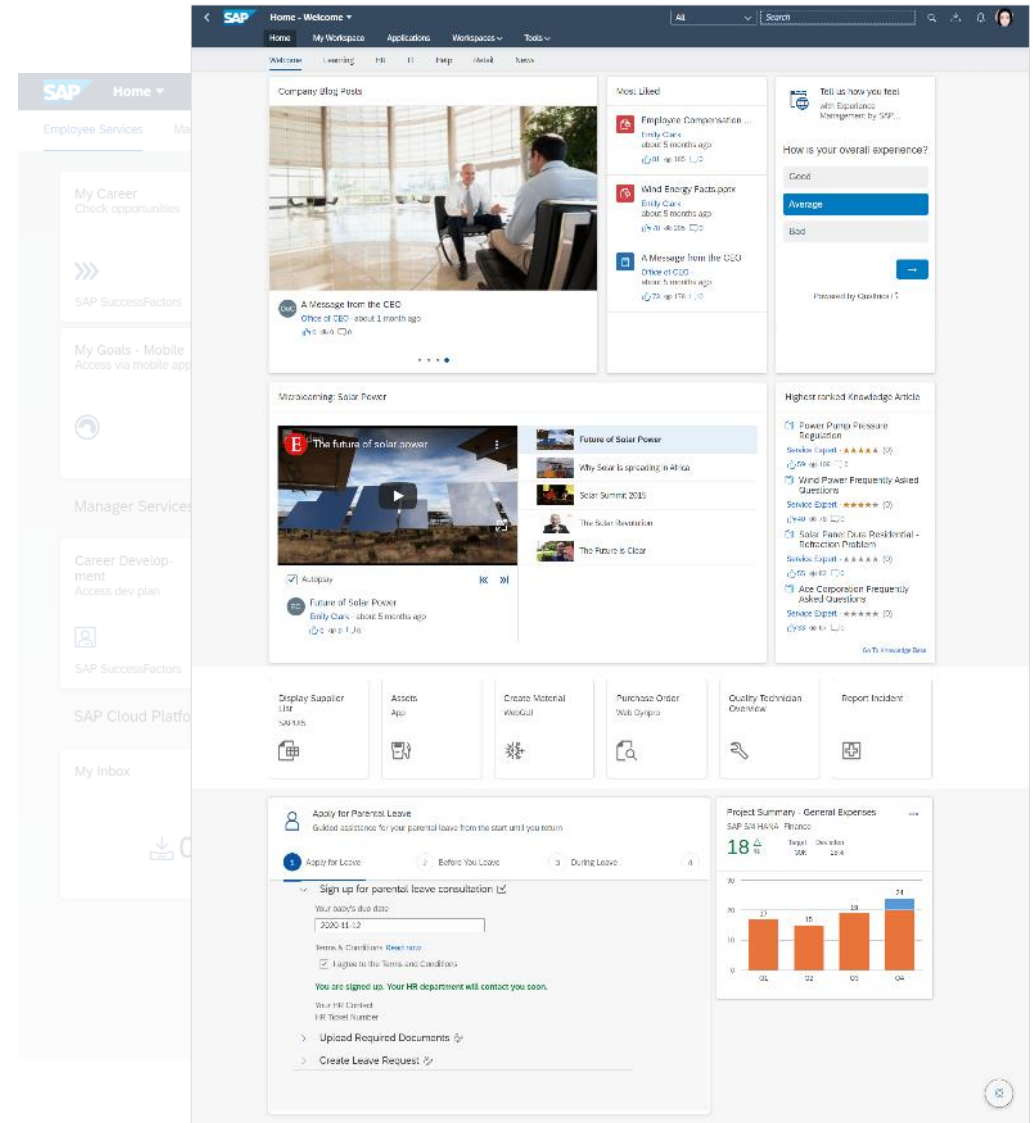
SAP Home

Employee Services Ma

My Career
Check opportunities

SAP SuccessFactors

My Goals - Mobile
Access via mobile app

Manager Services

Career Development
Access dev plan

SAP SuccessFactors

SAP Cloud Platfo

My Inbox

SAP Home - Welcome

All Search

Home My Workspace Applications Workspaces Tools

Welcome Learning HR IT Help Retail News

Company Blog Posts

A Message from the CEO
Office of CEO · about 1 month ago

Most Liked

Employee Compensation ...
Emily Clark
about 5 months ago

Wind Energy Facts.potx
Emily Clark
about 5 months ago

A Message from the CEO
Office of CEO
about 5 months ago

Tell us how you feel
with Experience Management by SAP...

How is your overall experience?

Good

Average

Bad

Powered by Qualtrics

Microlearning: Solar Power

The future of solar power

Future of Solar Power

Why Solar is spreading in Africa

Solar Summit 2019

The Solar Revolution

The Future is Clear

Autoplay

Future of Solar Power
Emily Clark · about 5 months ago

Highest ranked Knowledge Article

Power Pump Pressure Regulation
Service Expert ★★★★★ (0)

Wind Power Frequently Asked Questions
Service Expert ★★★★★ (0)

Solar Panel Dual Residential - Refraction Problem
Service Expert ★★★★★ (0)

Ace Corporation Frequently Asked Questions
Service Expert ★★★★★ (0)

Go To Knowledge Base

Display Supplier List
SAPUI5

Assets
App

Create Material
WebGui

Purchase Order
Web Dynpro

Quality Technician Overview

Report Incident

Apply for Parental Leave
Guided assistance for your parental leave from the start until you return

1 Apply for Leave 2 Before You Leave 3 During Leave 4

Sign up for parental leave consultation

Your baby's due date
2020-11-12

Terms & Conditions Read now

I agree to the Terms and Conditions

You are signed up. Your HR department will contact you soon.

Your HR Contact
HR Ticket Number

Upload Required Documents

Create Leave Request

Project Summary - General Expenses
SAP S/4 HANA Finance

18 %

Target 5M Deviation 13.4

30
20
10
0

17 15 19 24

Q1 Q2 Q3 Q4